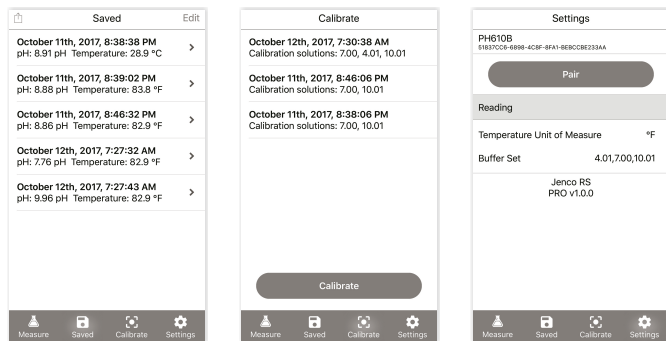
Saved

Edit

October 11th, 2017, 8:38:38 PM
pH: 8.91 pH Temperature: 28.9 °C

October 11th, 2017, 8:39:02 PM
pH: 8.88 pH Temperature: 83.8 °F

October 11th, 2017, 8:46:32 PM
pH: 8.86 pH Temperature: 82.9 °F

October 12th, 2017, 7:27:32 AM
pH: 7.76 pH Temperature: 82.9 °F

October 12th, 2017, 7:27:43 AM
pH: 9.96 pH Temperature: 82.9 °F

Measure Saved Calibrate Settings

Calibrate

October 12th, 2017, 7:30:38 AM
Calibration solutions: 7.00, 4.01, 10.01

October 11th, 2017, 8:46:06 PM
Calibration solutions: 7.00, 10.01

October 11th, 2017, 8:38:06 PM
Calibration solutions: 7.00, 10.01

Calibrate

Measure Saved Calibrate Settings

Settings

PH610B
51837CC6-6898-4C8F-8FA1-BEBCCBE233AA

Pair

Reading

Temperature Unit of Measure °F

Buffer Set 4.01,7.00,10.01

Jenco RS
PRO v1.0.0

Measure Saved Calibrate Settings